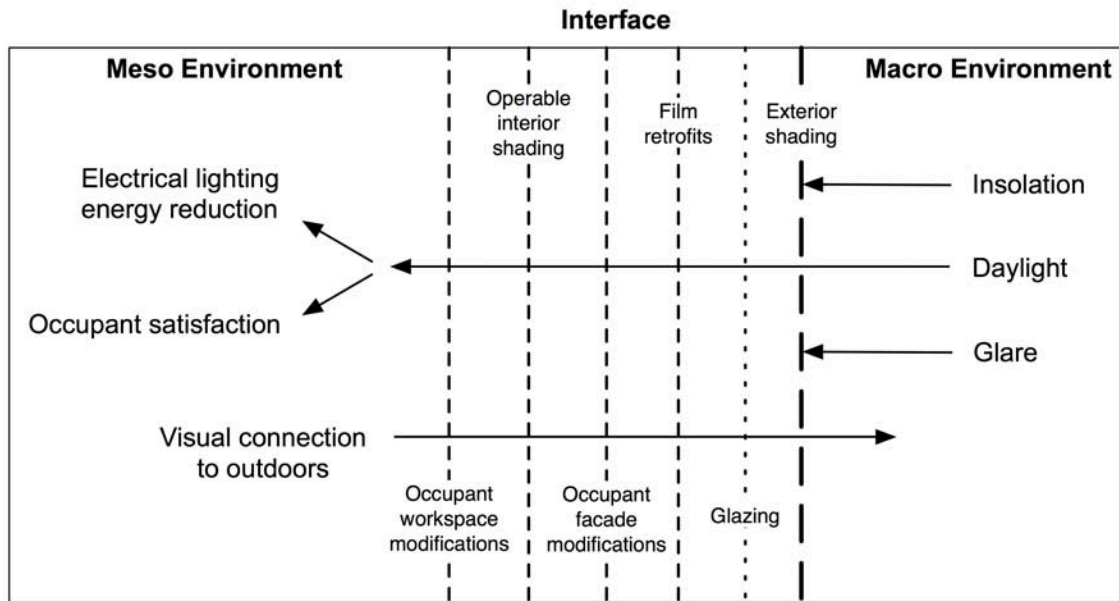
Interface

Meso Environment

Macro Environment

Operable interior shading

Film retrofits

Exterior shading

Electrical lighting energy reduction

Insolation

Daylight

Occupant satisfaction

Glare

Visual connection to outdoors

Occupant workspace modifications

Occupant facade modifications

Glazing